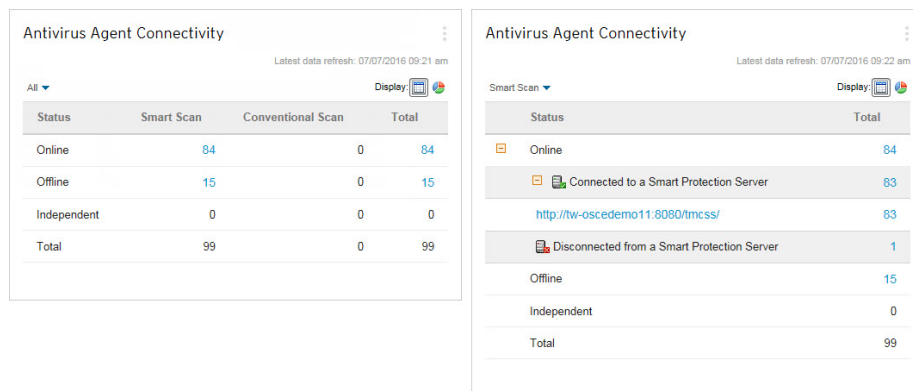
Antivirus Agent Connectivity

Latest data refresh: 07/07/2016 09:21 am

All

Display:

| Status | Smart Scan | Conventional Scan | Total |
|---|---|---|---|
| Online | 84 | 0 | 84 |
| Offline | 15 | 0 | 15 |
| Independent | 0 | 0 | 0 |
| Total | 99 | 0 | 99 |

Antivirus Agent Connectivity

Latest data refresh: 07/07/2016 09:22 am

Smart Scan

Display:

| Status | Total |
|---|---|
| Online | 84 |
| Connected to a Smart Protection Server | 83 |
| http://tw-oscedemo11:8080/tmcss/ | 83 |
| Disconnected from a Smart Protection Server | 1 |
| Offline | 15 |
| Independent | 0 |
| Total | 99 |